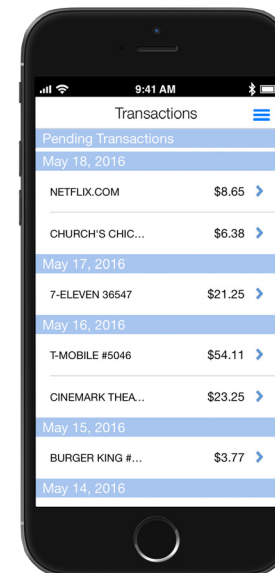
9:41 AM

Transactions

Pending Transactions

May 18, 2016

NETFLIX.COM $8.65

CHURCH'S CHIC... $6.38

May 17, 2016

7-ELEVEN 36547 $21.25

May 16, 2016

T-MOBILE #5046 $54.11

CINEMARK THEA... $23.25

May 15, 2016

BURGER KING #... $3.77

May 14, 2016